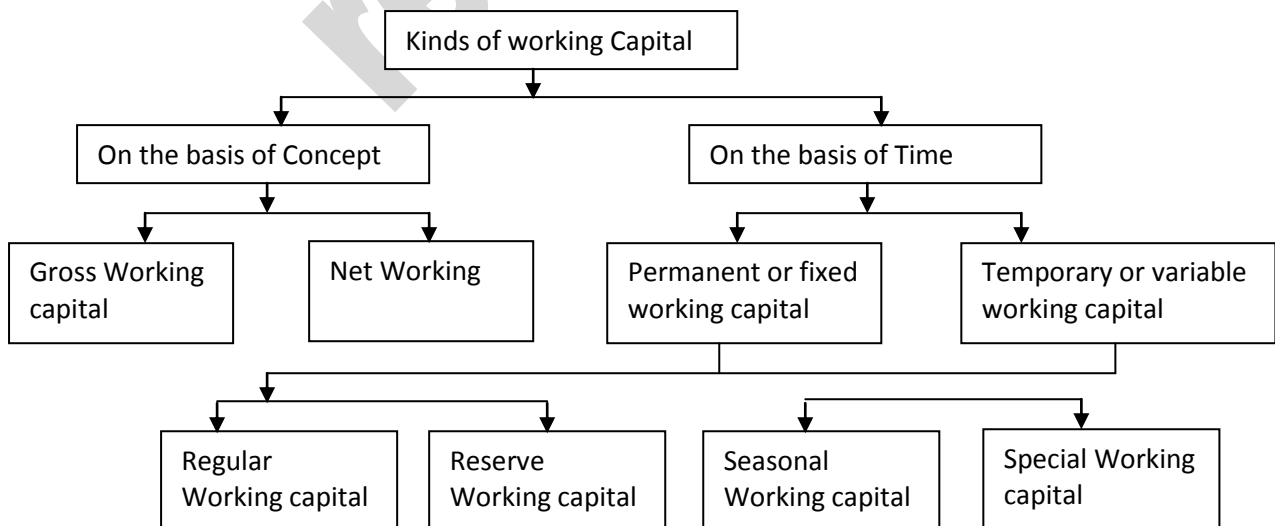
Kinds of working Capital

On the basis of Concept

On the basis of Time

Gross Working capital

Net Working

Permanent or fixed working capital

Temporary or variable working capital

Regular Working capital

Reserve Working capital

Seasonal Working capital

Special Working capital